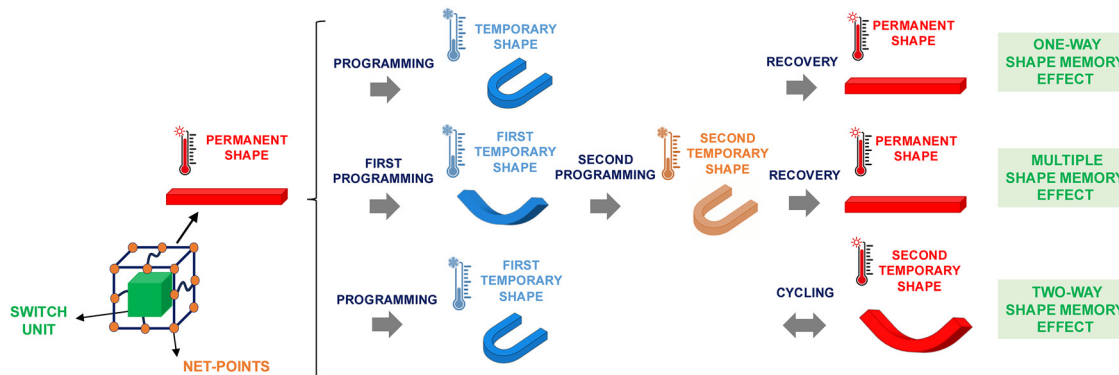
PERMANENT SHAPE

SWITCH UNIT

NET-POINTS

PROGRAMMING

TEMPORARY SHAPE

RECOVERY

PERMANENT SHAPE

ONE-WAY SHAPE MEMORY EFFECT

FIRST PROGRAMMING

FIRST TEMPORARY SHAPE

SECOND PROGRAMMING

SECOND TEMPORARY SHAPE

RECOVERY

PERMANENT SHAPE

MULTIPLE SHAPE MEMORY EFFECT

PROGRAMMING

FIRST TEMPORARY SHAPE

CYCLING

SECOND TEMPORARY SHAPE

TWO-WAY SHAPE MEMORY EFFECT